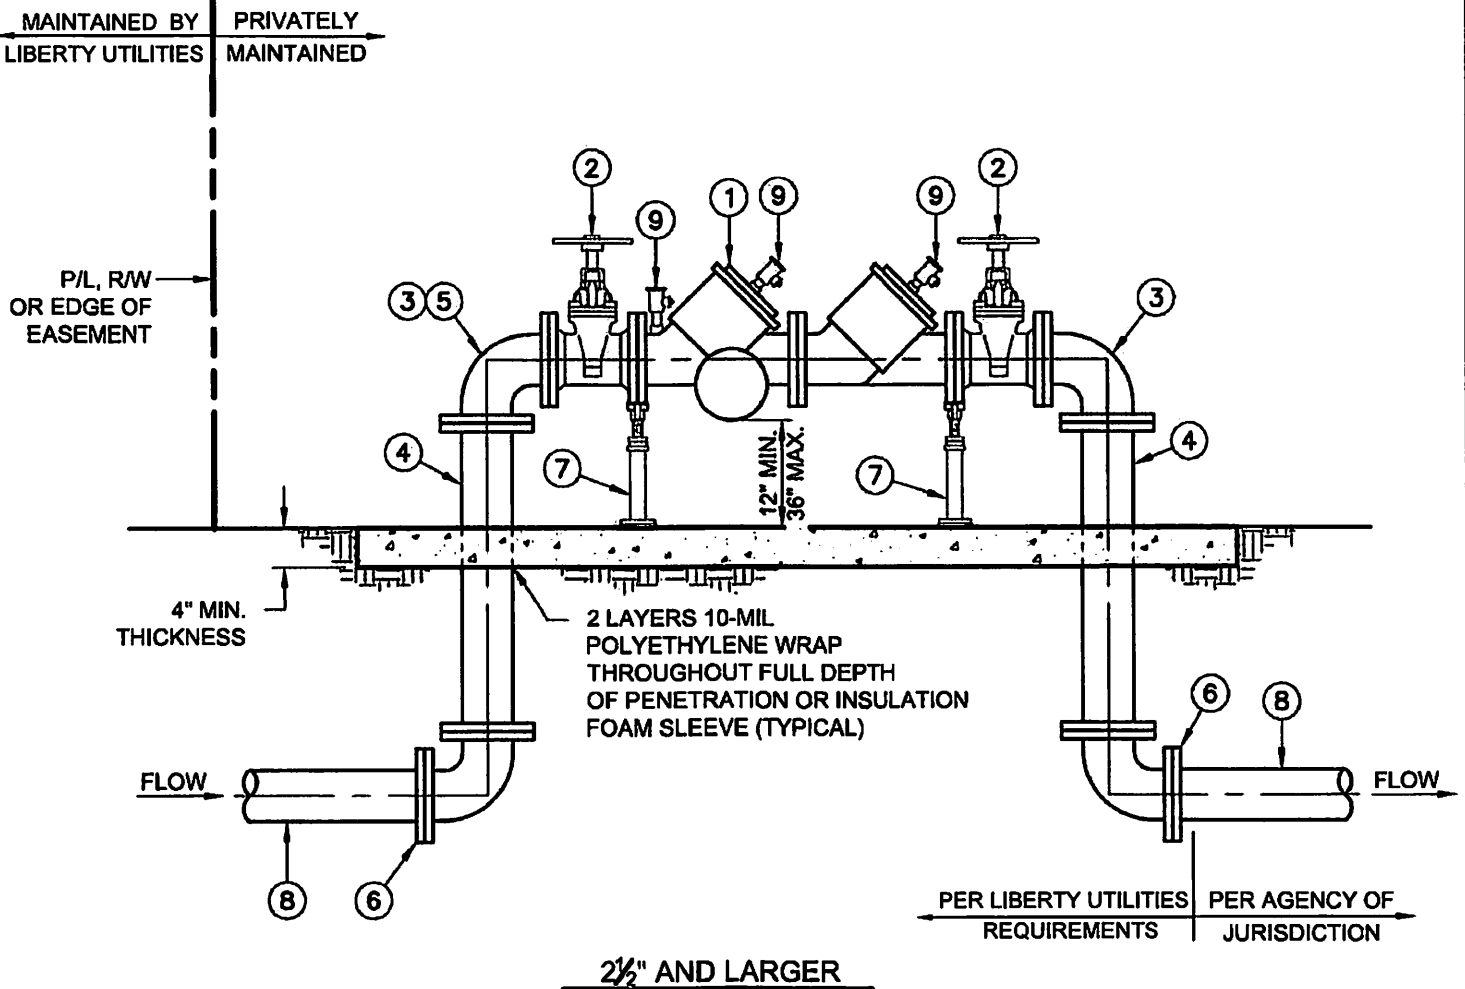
MAINTAINED BY LIBERTY UTILITIES

PRIVATELY MAINTAINED

2

9

1

9

9

2

P/L, R/W OR EDGE OF EASEMENT

3 5

3

4

4

7

12" MIN. 36" MAX.

7

4" MIN. THICKNESS

2 LAYERS 10-MIL POLYETHYLENE WRAP THROUGHOUT FULL DEPTH OF PENETRATION OR INSULATION FOAM SLEEVE (TYPICAL)

6

8

FLOW

FLOW

8

6

PER LIBERTY UTILITIES REQUIREMENTS

PER AGENCY OF JURISDICTION

2½" AND LARGER